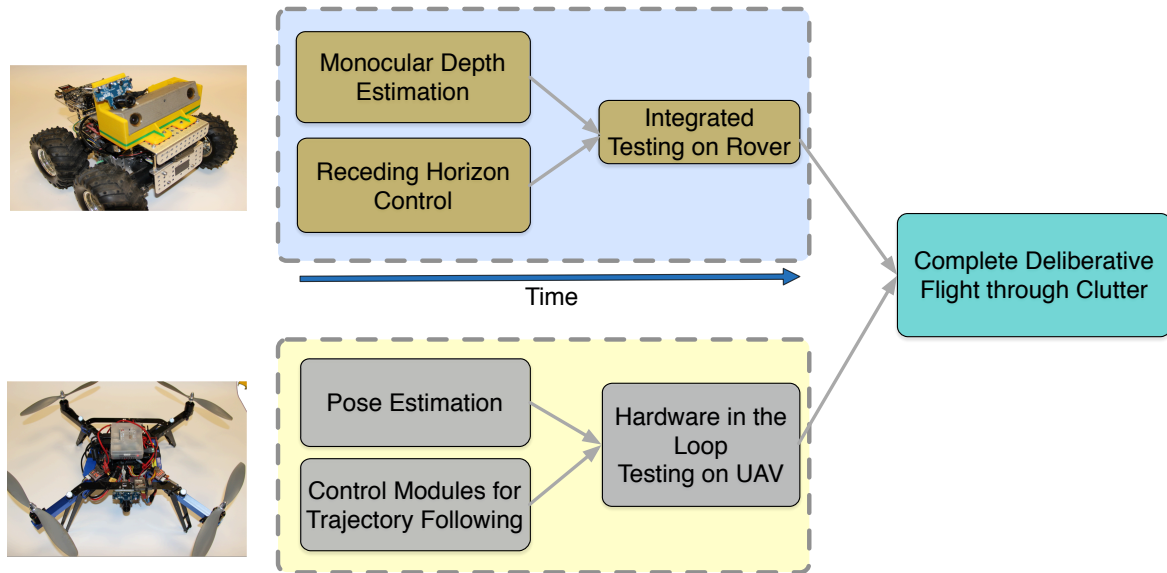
Monocular Depth Estimation

Receding Horizon Control

Integrated Testing on Rover

Time

Complete Deliberative Flight through Clutter

Pose Estimation

Control Modules for Trajectory Following

Hardware in the Loop Testing on UAV